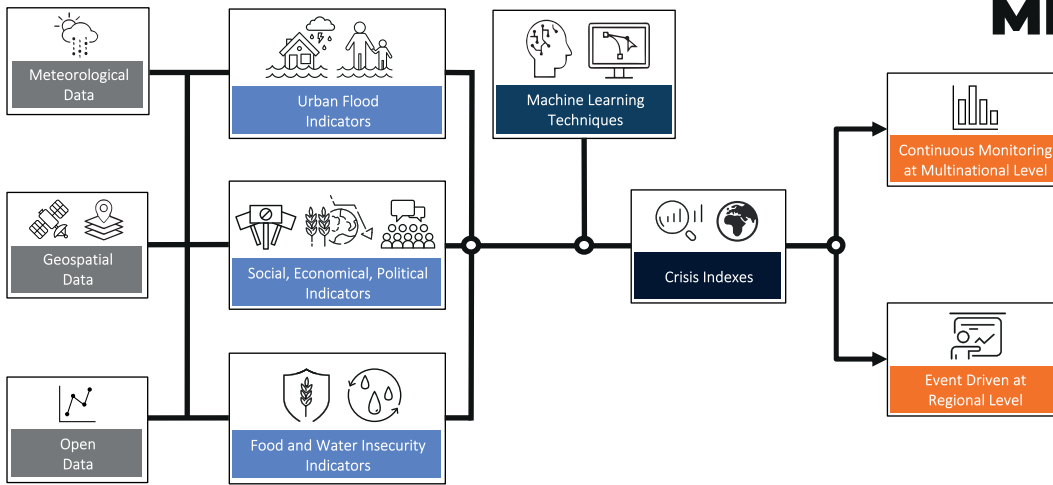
Meteorological Data

Geospatial Data

Open Data

Urban Flood Indicators

Social, Economical, Political Indicators

Food and Water Insecurity Indicators

Machine Learning Techniques

Crisis Indexes

Continuous Monitoring at Multinational Level

Event Driven at Regional Level

MI